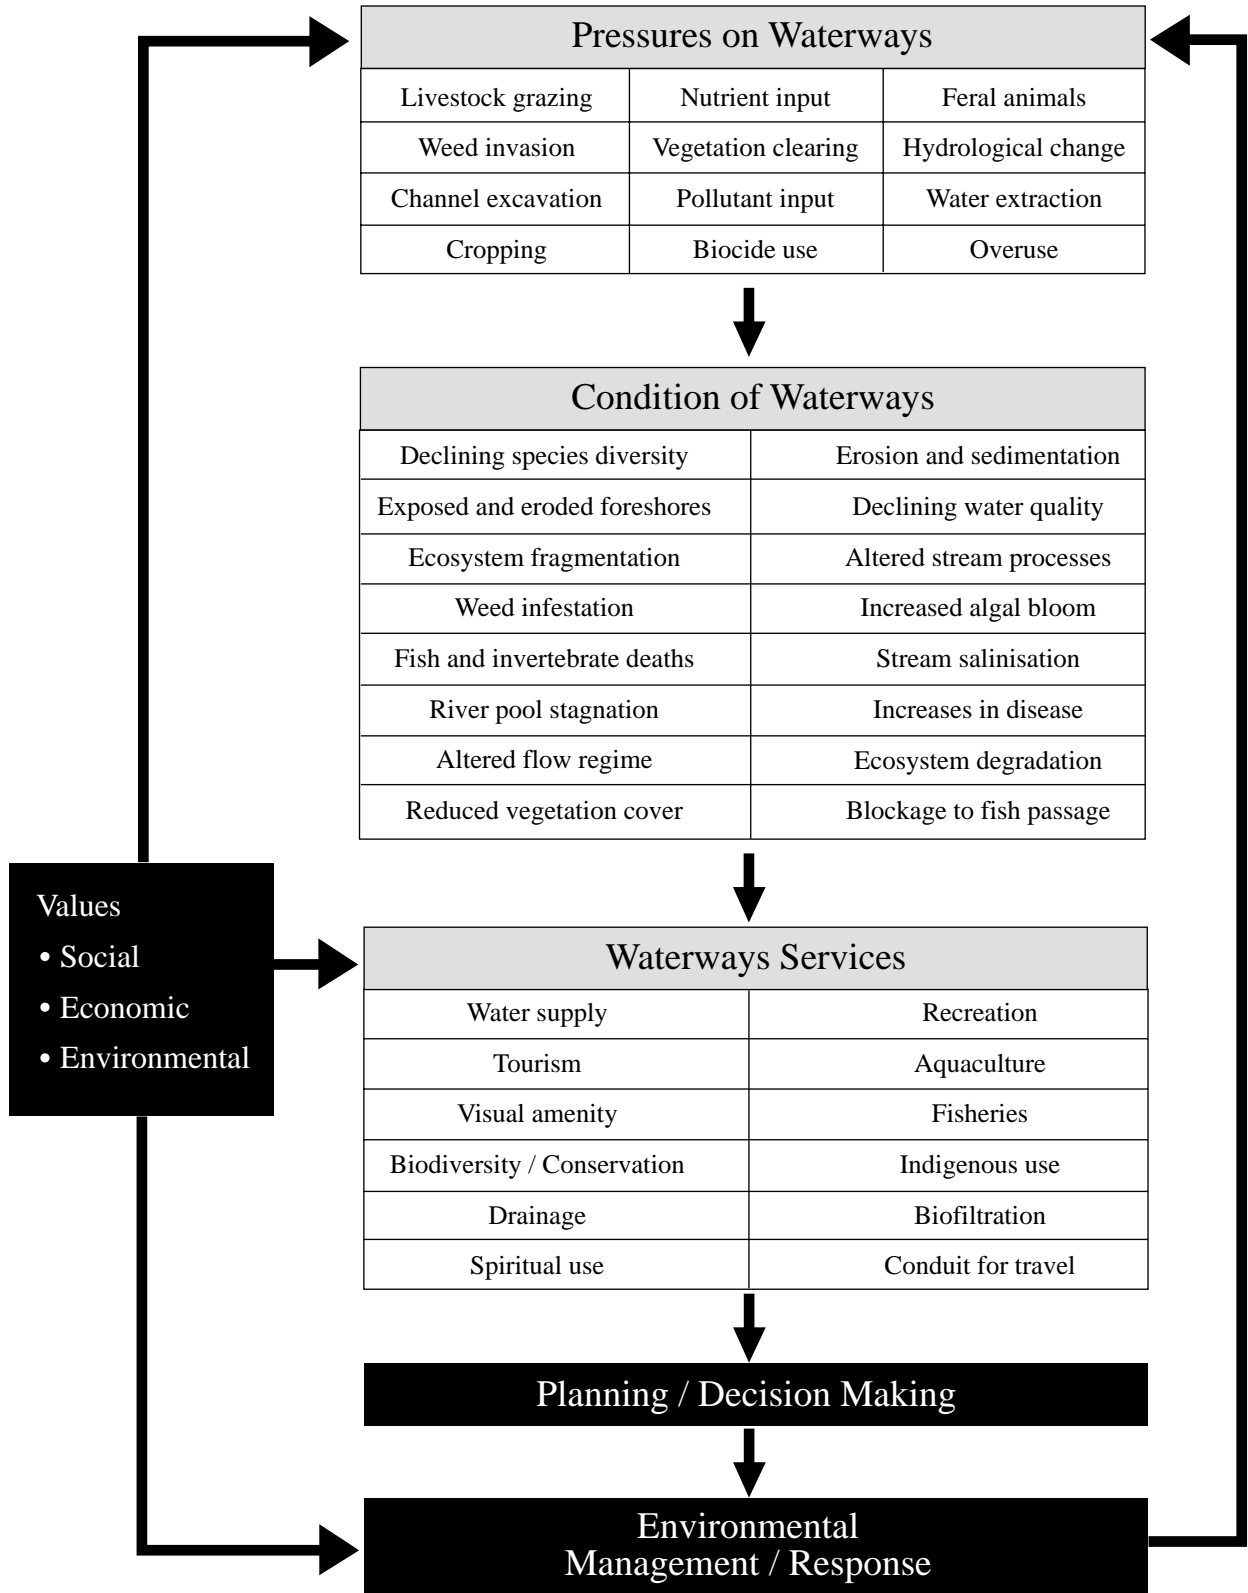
Pressures on Waterways

| Livestock grazing | Nutrient input | Feral animals |
|---|---|---|
| Weed invasion | Vegetation clearing | Hydrological change |
| Channel excavation | Pollutant input | Water extraction |
| Cropping | Biocide use | Overuse |

Condition of Waterways

| Declining species diversity | Erosion and sedimentation |
|---|---|
| Exposed and eroded foreshores | Declining water quality |
| Ecosystem fragmentation | Altered stream processes |
| Weed infestation | Increased algal bloom |
| Fish and invertebrate deaths | Stream salinisation |
| River pool stagnation | Increases in disease |
| Altered flow regime | Ecosystem degradation |
| Reduced vegetation cover | Blockage to fish passage |

Values
• Social
• Economic
• Environmental

Waterways Services

| Water supply | Recreation |
|---|---|
| Tourism | Aquaculture |
| Visual amenity | Fisheries |
| Biodiversity / Conservation | Indigenous use |
| Drainage | Biofiltration |
| Spiritual use | Conduit for travel |

Planning / Decision Making

Environmental Management / Response